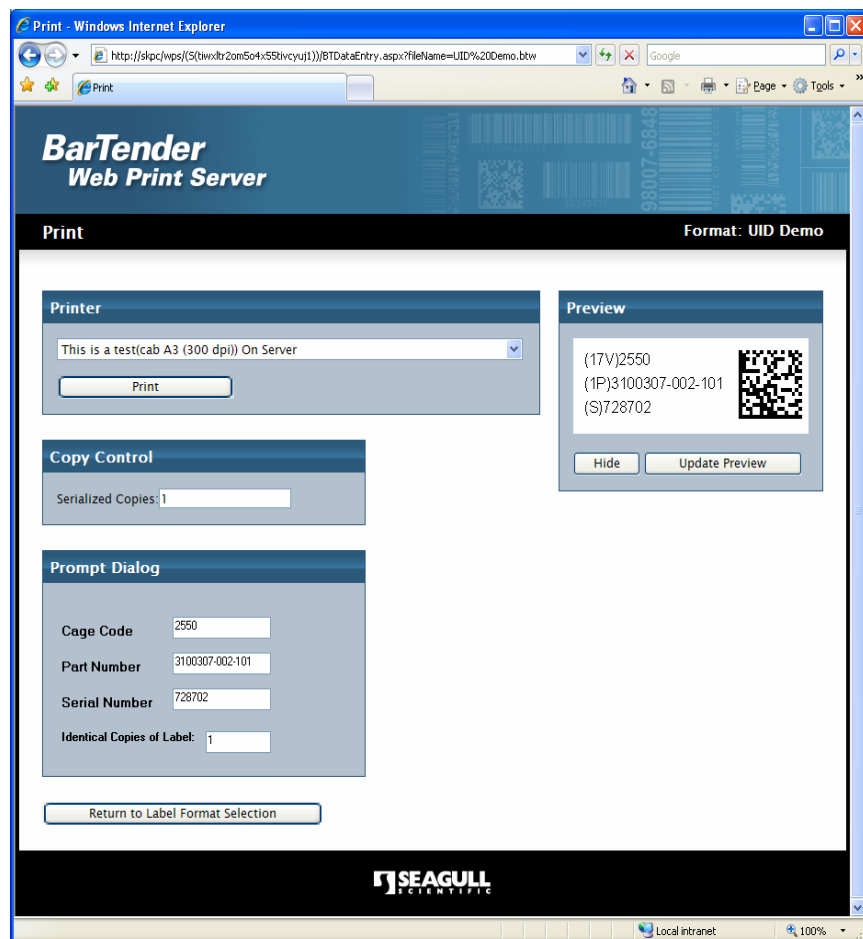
Print - Windows Internet Explorer

http://skpc/wps/(S(tiwxltr2om5o4x55tivcyuj1))/BTDataEntry.aspx?fileName=UID%20Demo.btw

Google

Print

Page Tools

BarTender
Web Print Server

98007-6848

Print

Format: UID Demo

Printer

This is a test(cab A3 (300 dpi)) On Server

Print

Preview

(17V)2550
(1P)3100307-002-101
(S)728702

Hide

Update Preview

Copy Control

Serialized Copies: 1

Prompt Dialog

Cage Code 2550

Part Number 3100307-002-101

Serial Number 728702

Identical Copies of Label: 1

Return to Label Format Selection

SEAGULL
SCIENTIFIC

Local intranet

100%